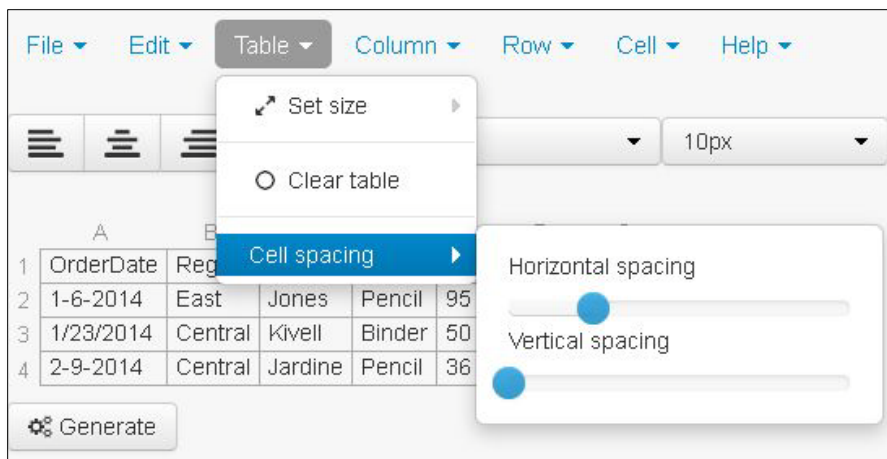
File ▾ Edit ▾ Table ▾ Column ▾ Row ▾ Cell ▾ Help ▾

Set size

Clear table

Cell spacing

10px

Horizontal spacing

Vertical spacing

| | A | B | | | |
|---|---|---|---|---|---|
| 1 | OrderDate | Reg | | | |
| 2 | 1-6-2014 | East | Jones | Pencil | 95 |
| 3 | 1/23/2014 | Central | Kivell | Binder | 50 |
| 4 | 2-9-2014 | Central | Jardine | Pencil | 36 |

Generate